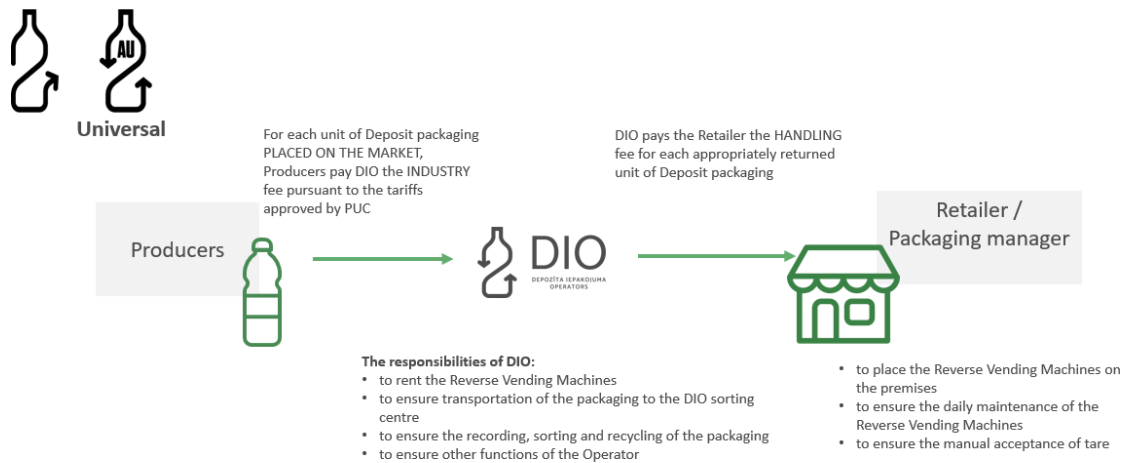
AU

Universal

For each unit of Deposit packaging PLACED ON THE MARKET, Producers pay DIO the INDUSTRY fee pursuant to the tariffs approved by PUC

DIO pays the Retailer the HANDLING fee for each appropriately returned unit of Deposit packaging

Producers

DIO
DEPOZĪTA IEPAKOJUMA OPERATORS

Retailer / Packaging manager

The responsibilities of DIO:
• to rent the Reverse Vending Machines
• to ensure transportation of the packaging to the DIO sorting centre
• to ensure the recording, sorting and recycling of the packaging
• to ensure other functions of the Operator

• to place the Reverse Vending Machines on the premises
• to ensure the daily maintenance of the Reverse Vending Machines
• to ensure the manual acceptance of tare